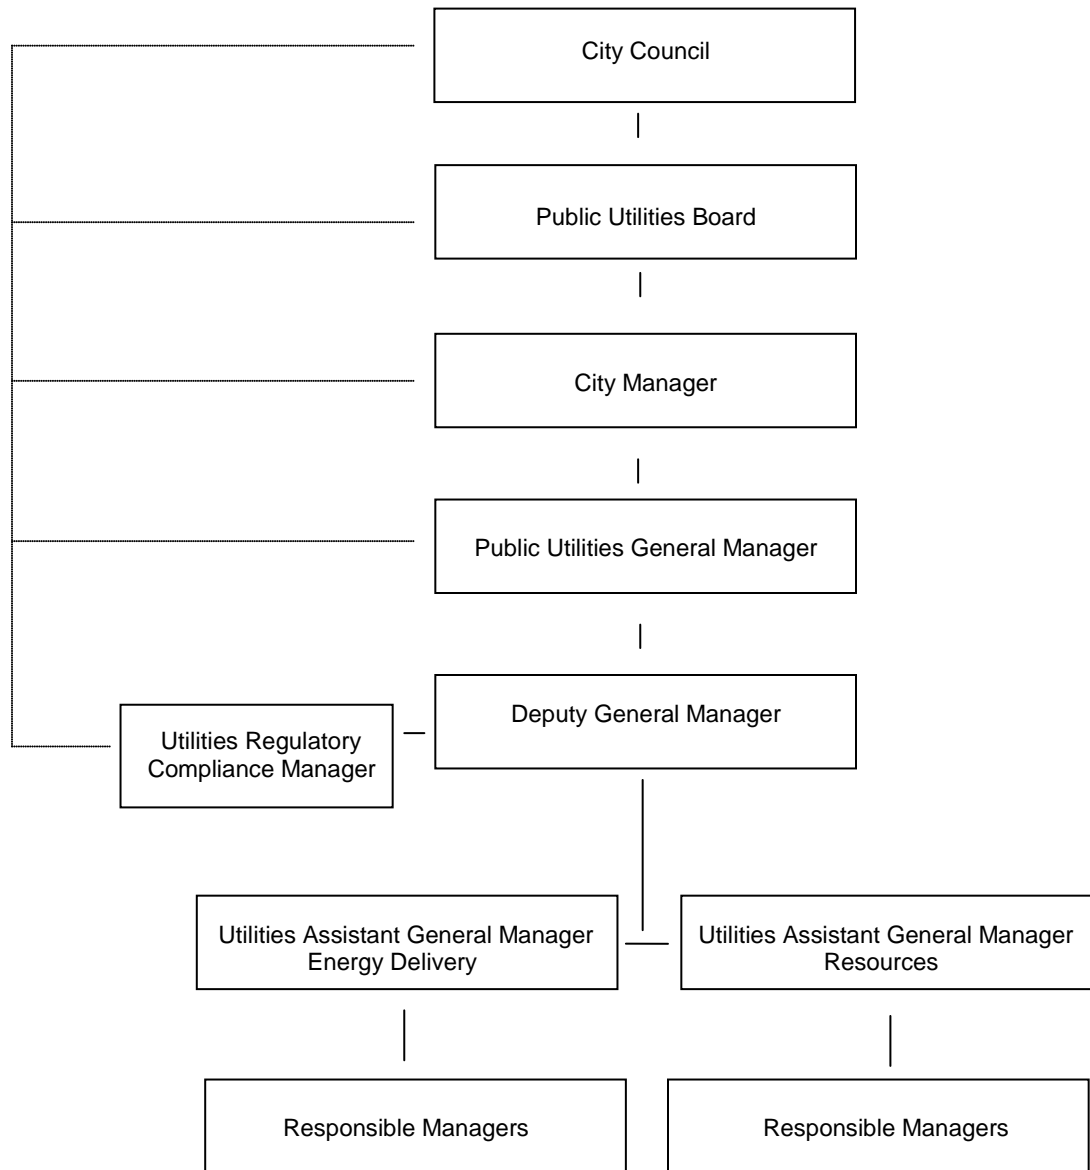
City Council

Public Utilities Board

City Manager

Public Utilities General Manager

Utilities Regulatory Compliance Manager

Deputy General Manager

Utilities Assistant General Manager Energy Delivery

Utilities Assistant General Manager Resources

Responsible Managers

Responsible Managers